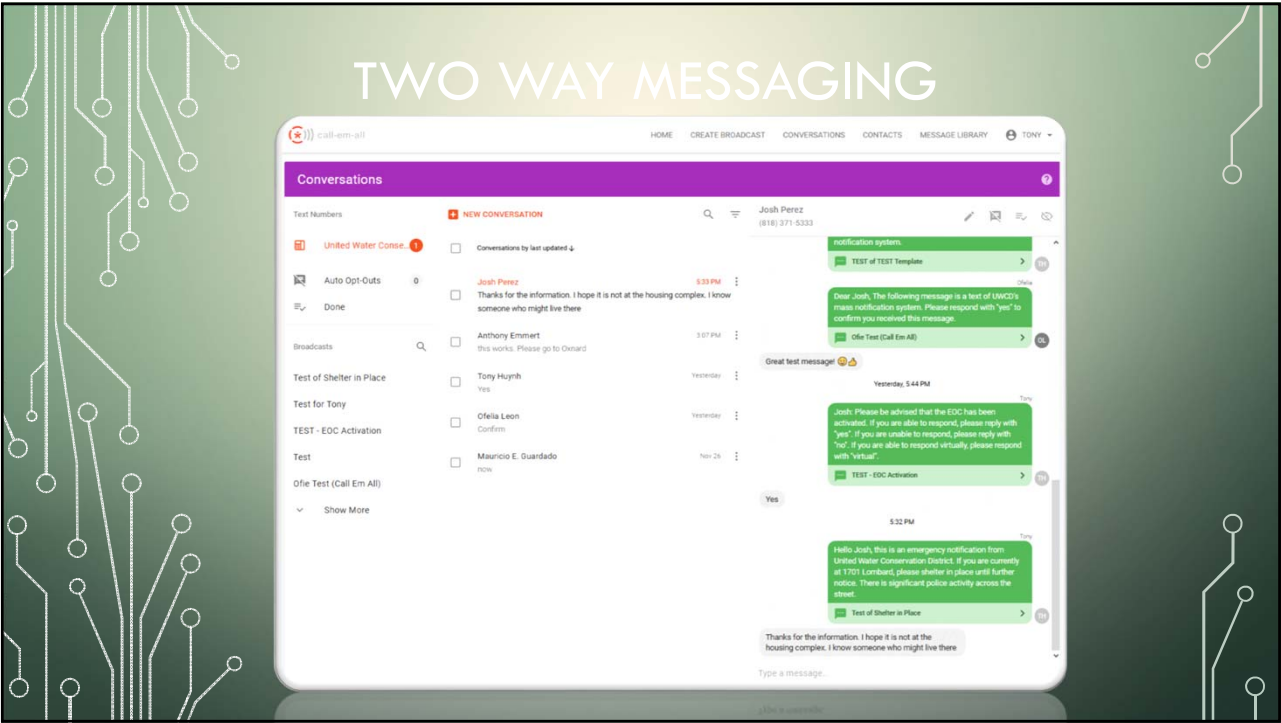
TWO WAY MESSAGING

call-em-all

HOME CREATE BROADCAST CONVERSATIONS CONTACTS MESSAGE LIBRARY TONY

Conversations

Text Numbers

United Water Conse... 1

Auto Opt-Outs 0

Done

Broadcasts

Test of Shelter in Place

Test for Tony

TEST - EOC Activation

Test

Ofie Test (Call Em All)

Show More

NEW CONVERSATION

Conversations by last updated

Josh Perez 5:33 PM
Thanks for the information. I hope it is not at the housing complex. I know someone who might live there

Anthony Emmert 3:07 PM
this works. Please go to Oxnard

Tony Huynh Yesterday
Yes

Ofelia Leon Yesterday
Confirm

Mauricio E. Guardado Nov 26
now

Josh Perez
(818) 371-5333

notification system.

TEST of TEST Template

Ofelia

Dear Josh, The following message is a text of UWCD's mass notification system. Please respond with "yes" to confirm you received this message.

Ofie Test (Call Em All)

OL

Great test message! 😀👍

Yesterday, 5:44 PM

Tony

Josh: Please be advised that the EOC has been activated. If you are able to respond, please reply with "yes". If you are unable to respond, please reply with "no". If you are able to respond virtually, please respond with "virtual".

TEST - EOC Activation

TH

Yes

5:32 PM

Tony

Hello Josh, this is an emergency notification from United Water Conservation District. If you are currently at 1701 Lombard, please shelter in place until further notice. There is significant police activity across the street.

Test of Shelter in Place

TH

Thanks for the information. I hope it is not at the housing complex. I know someone who might live there

Type a message...